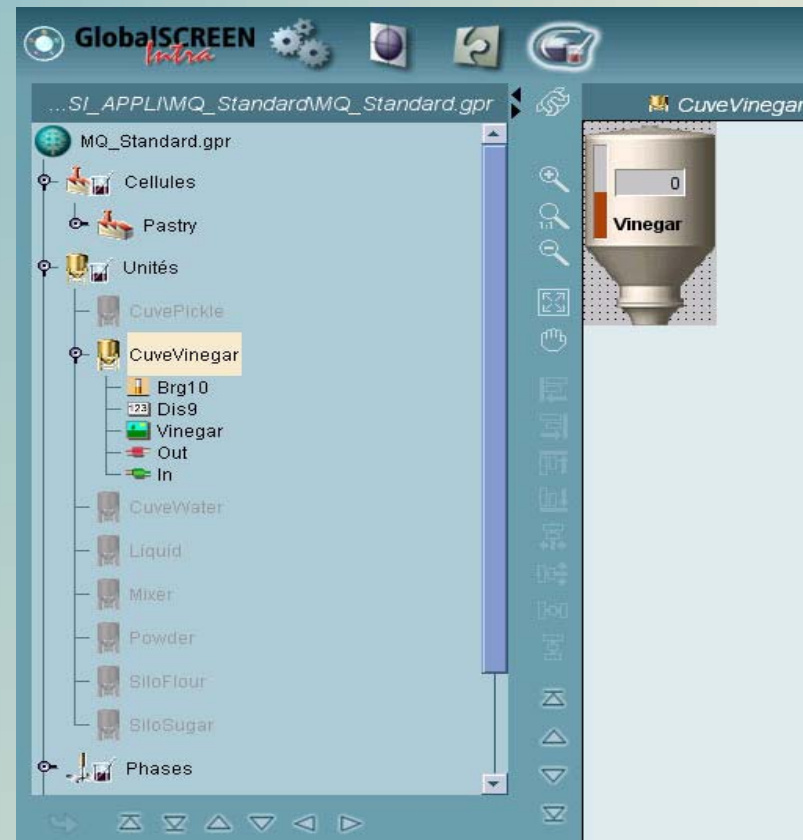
GlobalSCREEN Intra

...SI_APPLI\MQ_Standard\MQ_Standard.gpr

CuveVinegar

MQ_Standard.gpr
Cellules
Pastry
Unités
CuvePickle
CuveVinegar
Brg10
Dis9
Vinegar
Out
In
CuveWater
Liquid
Mixer
Powder
SiloFlour
SiloSugar
Phases

0
Vinegar